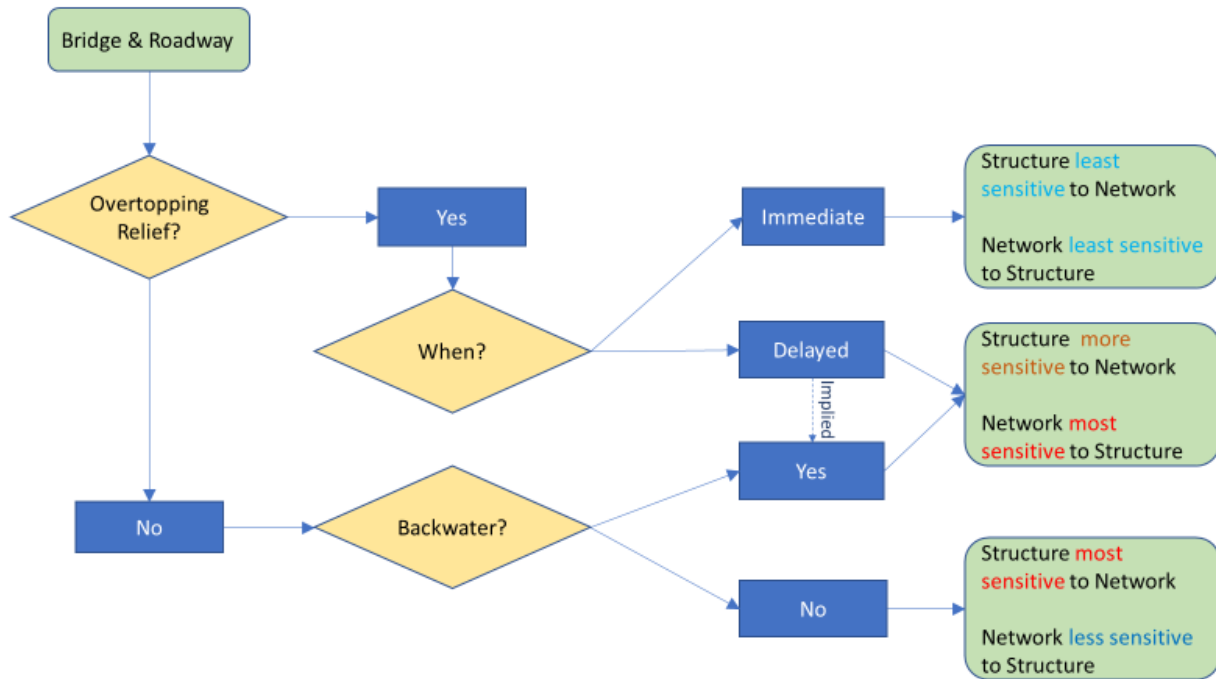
Bridge & Roadway

Overtopping Relief?

Yes

When?

Immediate

Structure least sensitive to Network

Network least sensitive to Structure

Delayed

Implied

Yes

Structure more sensitive to Network

Network most sensitive to Structure

No

Backwater?

No

Structure most sensitive to Network

Network less sensitive to Structure